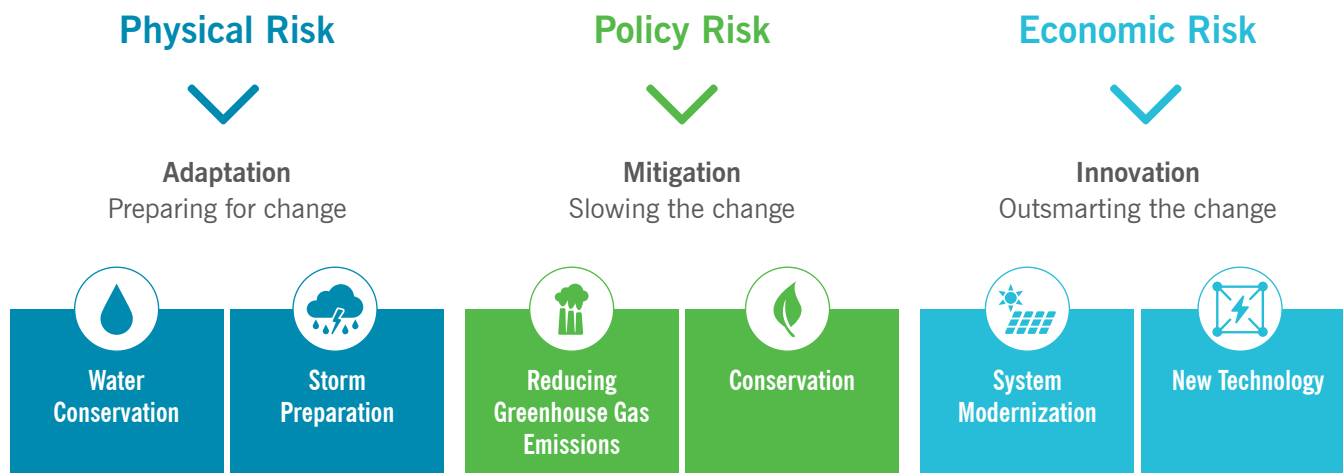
Physical Risk

Adaptation
Preparing for change

Water Conservation

Storm Preparation

Policy Risk

Mitigation
Slowing the change

Reducing Greenhouse Gas Emissions

Conservation

Economic Risk

Innovation
Outsmarting the change

System Modernization

New Technology